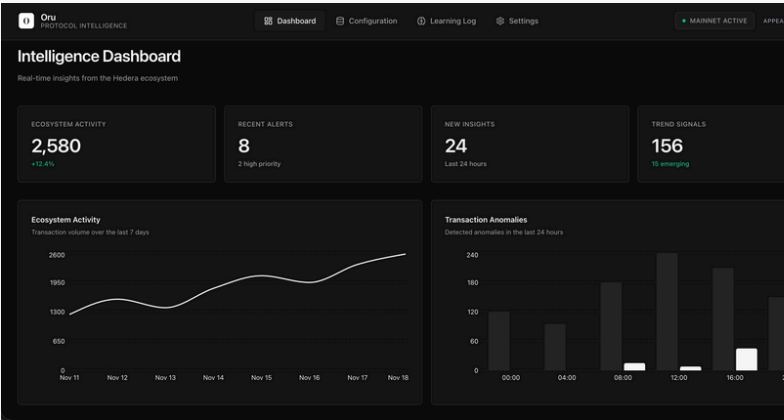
Oru
PROTOCOL INTELLIGENCE

Dashboard
Configuration
Learning Log
Settings

MAINNET ACTIVE
APPEA

Intelligence Dashboard

Real-time insights from the Hedera ecosystem

ECOSYSTEM ACTIVITY
2,580
+12.4%

RECENT ALERTS
8
2 high priority

NEW INSIGHTS
24
Last 24 hours

TREND SIGNALS
156
15 emerging

Ecosystem Activity
Transaction volume over the last 7 days

2600
1950
1300
650
0
Nov 11
Nov 12
Nov 13
Nov 14
Nov 15
Nov 16
Nov 17
Nov 18

Transaction Anomalies
Detected anomalies in the last 24 hours

240
180
120
60
0
00:00
04:00
08:00
12:00
16:00
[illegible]